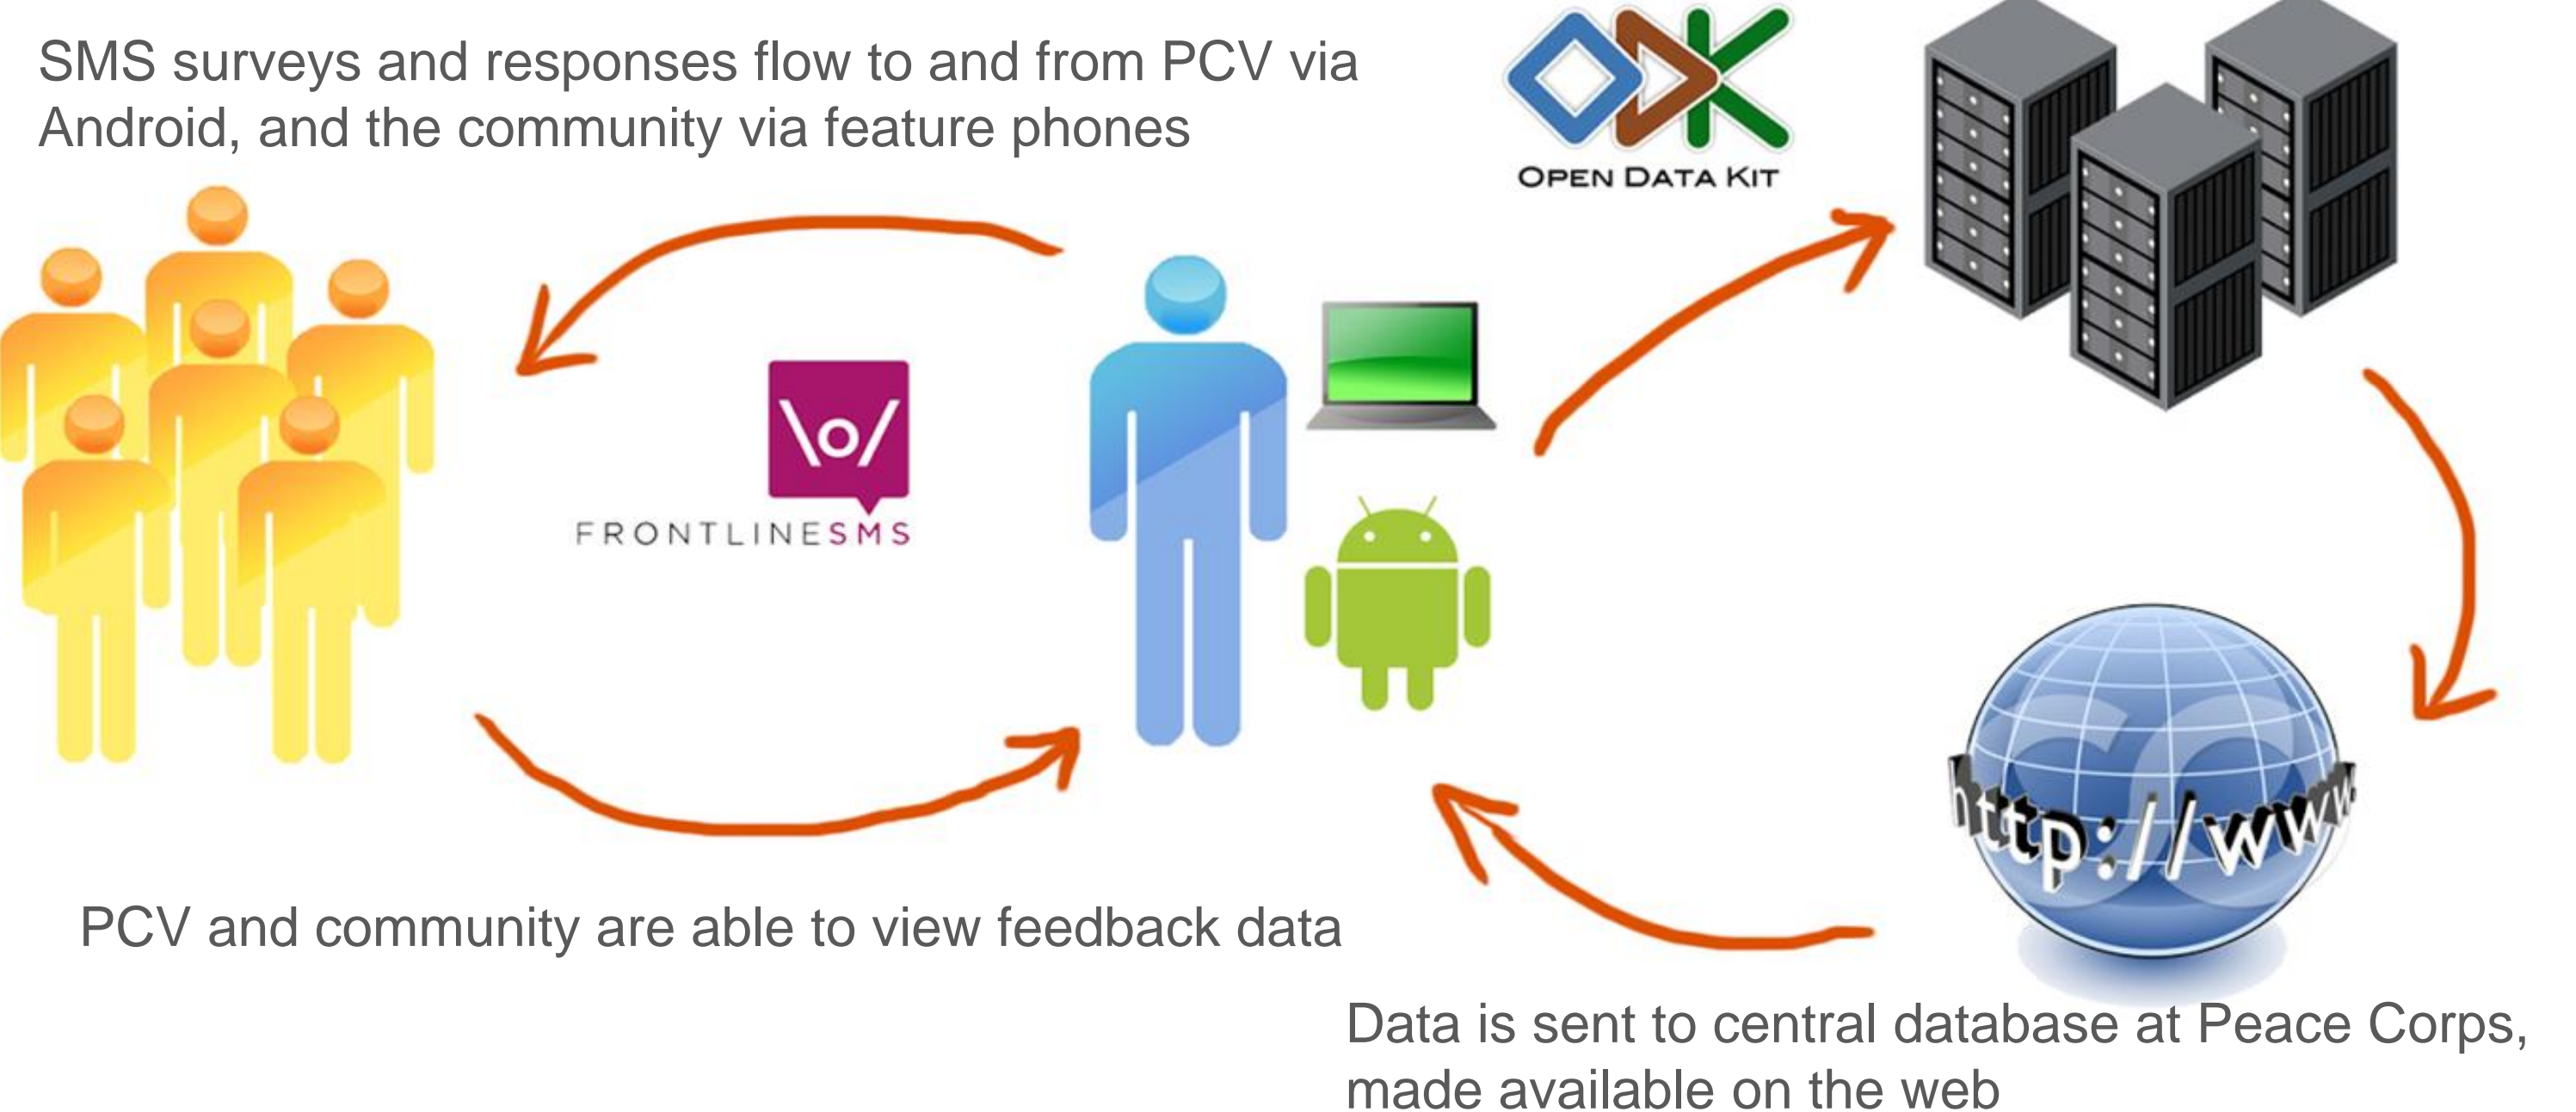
SMS surveys and responses flow to and from PCV via Android, and the community via feature phones

OPEN DATA KIT

\o/

FRONTLINESMS

http://www

PCV and community are able to view feedback data

Data is sent to central database at Peace Corps, made available on the web